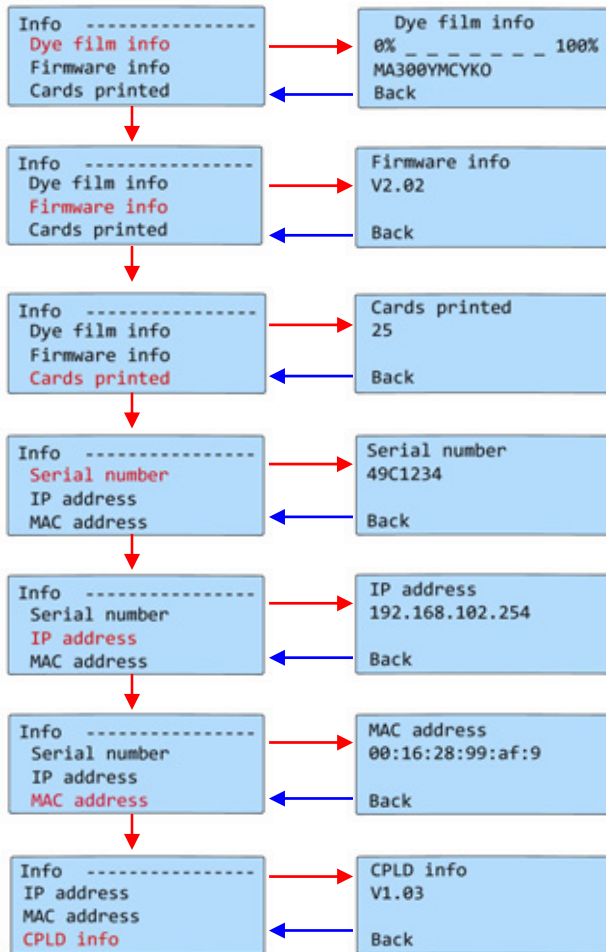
Info ----------------
Dye film info
Firmware info
Cards printed

Dye film info
0% _ _ _ _ _ _ _ 100%
MA300YMCYKO
Back

Info ----------------
Dye film info
Firmware info
Cards printed

Firmware info
V2.02
Back

Info ----------------
Dye film info
Firmware info
Cards printed

Cards printed
25
Back

Info ----------------
Serial number
IP address
MAC address

Serial number
49C1234
Back

Info ----------------
Serial number
IP address
MAC address

IP address
192.168.102.254
Back

Info ----------------
Serial number
IP address
MAC address

MAC address
00:16:28:99:af:9
Back

Info ----------------
IP address
MAC address
CPLD info

CPLD info
V1.03
Back